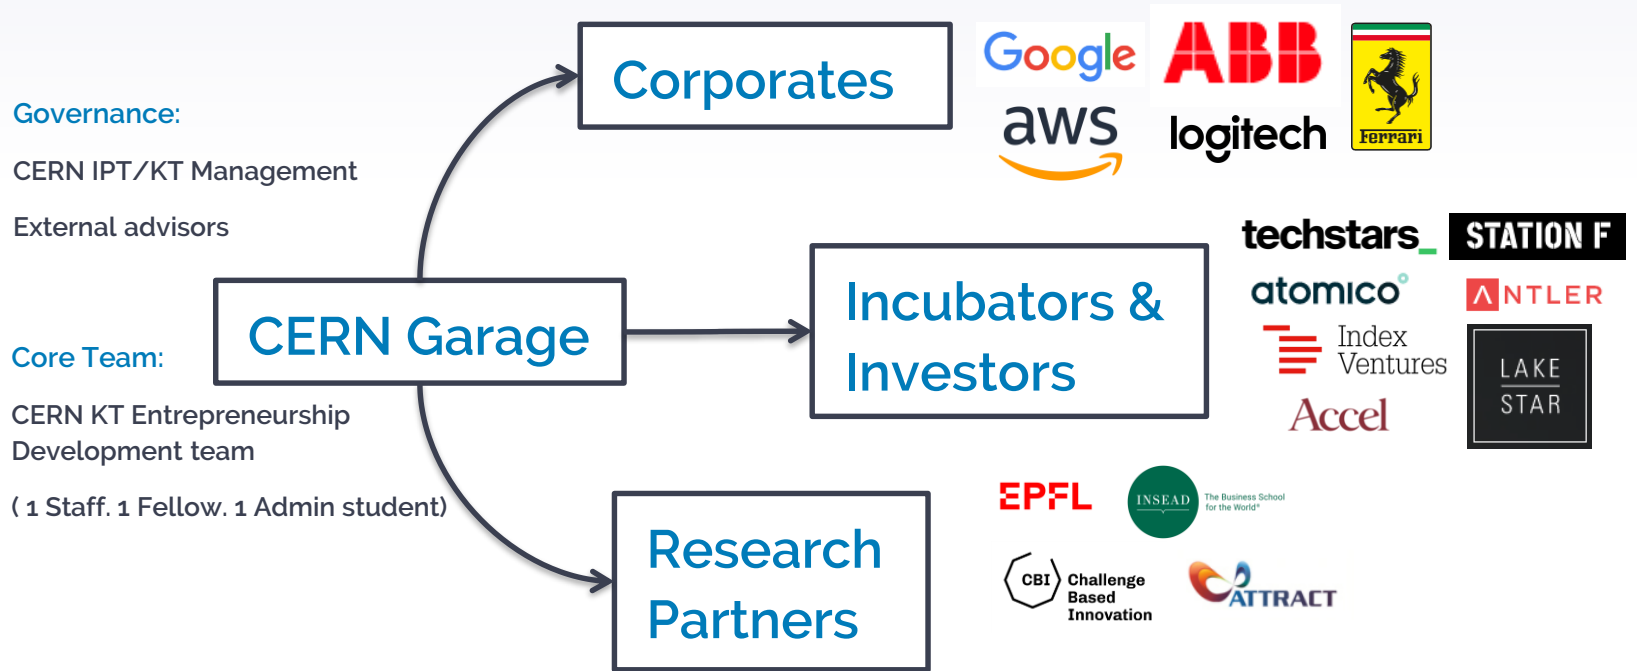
Governance:

CERN IPT/KT Management

External advisors

Core Team:

CERN KT Entrepreneurship Development team

( 1 Staff. 1 Fellow. 1 Admin student)

CERN Garage

Corporates

Google
ABB
aws
logitech
Ferrari

Incubators & Investors

techstars_
STATION F
atomico°
ANTLER
Index Ventures
Accel
LAKE STAR

Research Partners

EPFL
INSEAD The Business School for the World®
CBI Challenge Based Innovation
ATTRACT